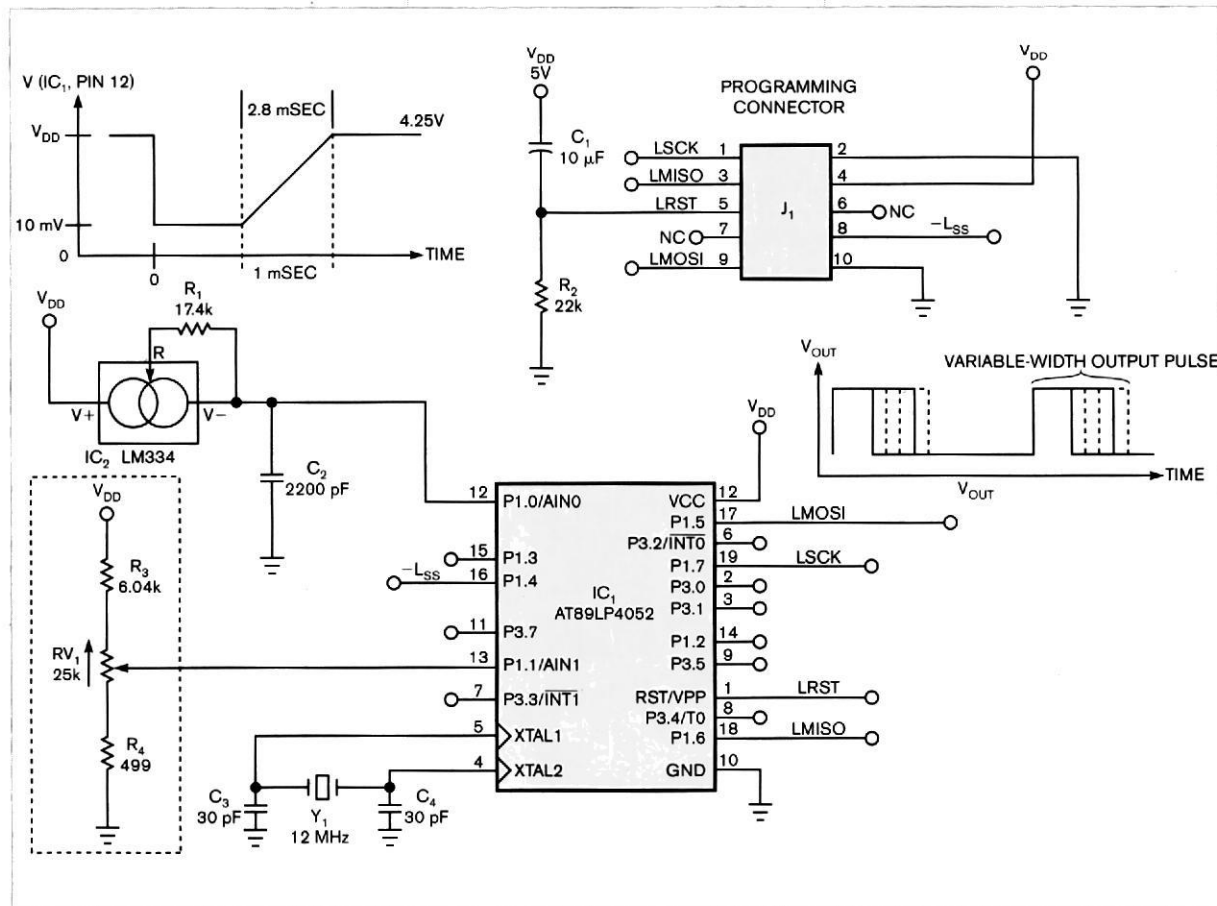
V (IC$_1$, PIN 12)

V$_{DD}$

2.8 mSEC

4.25V

10 mV

0

0

1 mSEC

TIME

V$_{DD}$
5V

C$_1$
10 µF

PROGRAMMING CONNECTOR

V$_{DD}$

LSCK 1
LMISO 3
LRST 5
NC 7
LMOSI 9

J$_1$

2
4
6 NC
8 $-L_{SS}$
10

R$_2$
22k

V$_{DD}$

R$_1$
17.4k

R

V+

V−

IC$_2$ LM334

C$_2$
2200 pF

V$_{OUT}$

VARIABLE-WIDTH OUTPUT PULSE

TIME

V$_{OUT}$

V$_{DD}$

V$_{DD}$

R$_3$
6.04k

RV$_1$
25k

R$_4$
499

12 P1.0/AIN0
15 P1.3
$-L_{SS}$ 16 P1.4
11 P3.7
13 P1.1/AIN1
7 P3.3/$\overline{INT1}$
5 XTAL1
4 XTAL2

IC$_1$
AT89LP4052

VCC 12
P1.5 17 LMOSI
P3.2/$\overline{INT0}$ 6
P1.7 19 LSCK
P3.0 2
P3.1 3
P1.2 14
P3.5 9
RST/VPP 1 LRST
P3.4/T0 8
P1.6 18 LMISO
GND 10

C$_3$
30 pF

Y$_1$
12 MHz

C$_4$
30 pF